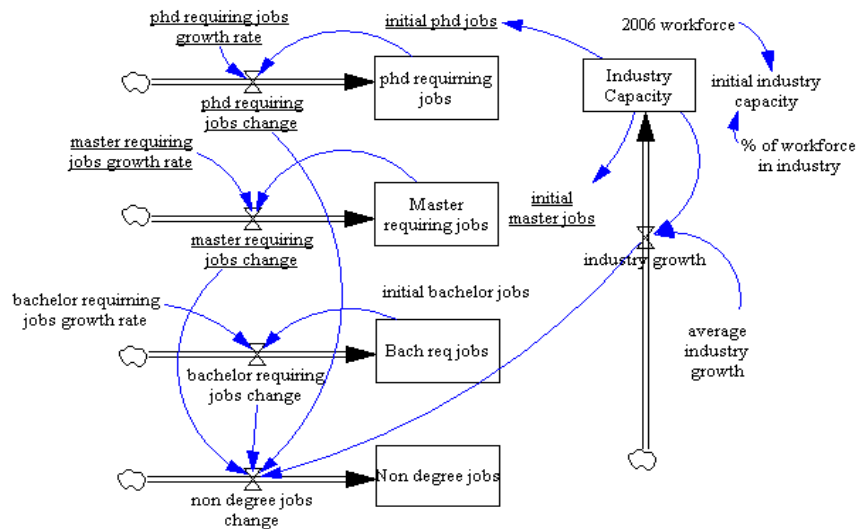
phd requiring jobs growth rate

initial phd jobs

2006 workforce

phd requirning jobs

Industry Capacity

initial industry capacity

phd requiring jobs change

master requiring jobs growth rate

% of workforce in industry

Master requiring jobs

initial master jobs

master requiring jobs change

industry growth

bachelor requirning jobs growth rate

initial bachelor jobs

Bach req jobs

average industry growth

bachelor requiring jobs change

Non degree jobs

non degree jobs change